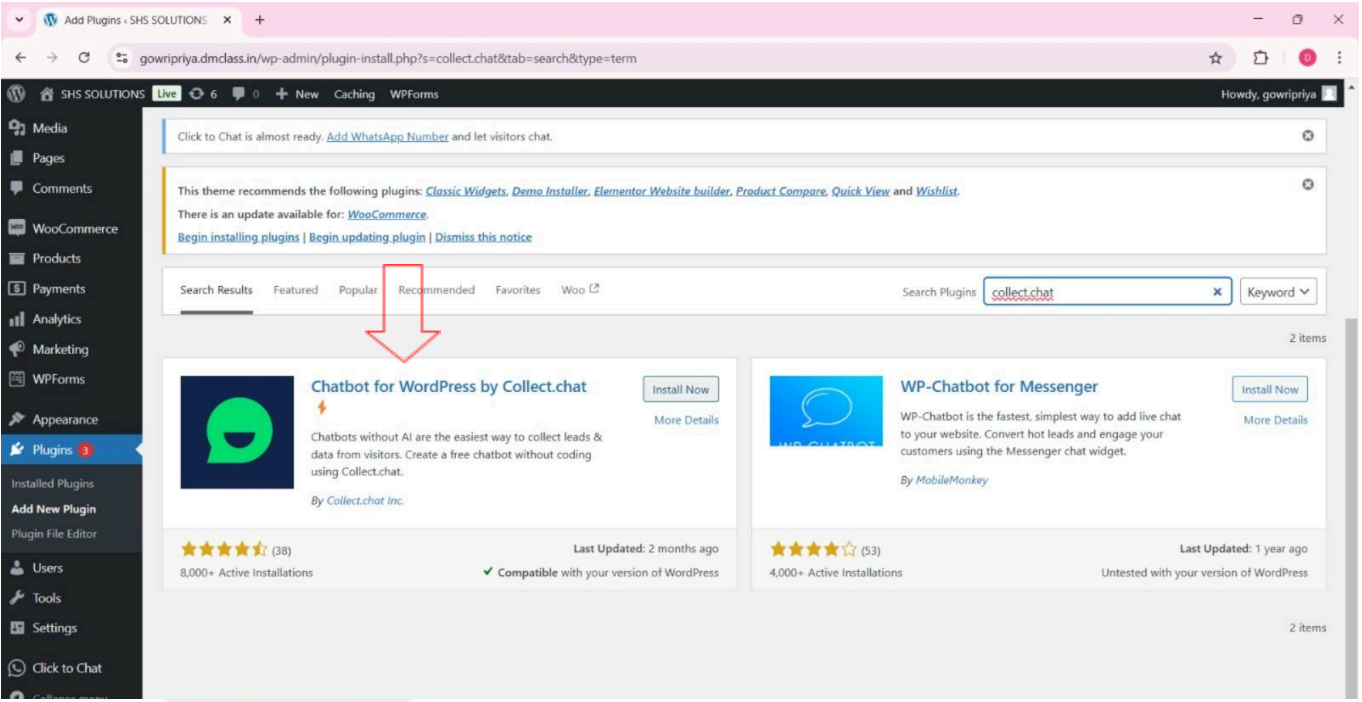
Add Plugins ‹ SHS SOLUTIONS ×
+

gowripriya.dmclass.in/wp-admin/plugin-install.php?s=collect.chat&tab=search&type=term

D

SHS SOLUTIONS Live 6 0 + New Caching WPForms
Howdy, gowripriya

Media
Pages
Comments
WooCommerce
Products
Payments
Analytics
Marketing
WPForms
Appearance
Plugins 3
Installed Plugins
Add New Plugin
Plugin File Editor
Users
Tools
Settings
Click to Chat
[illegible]

Click to Chat is almost ready. Add WhatsApp Number and let visitors chat.

This theme recommends the following plugins: Classic Widgets, Demo Installer, Elementor Website builder, Product Compare, Quick View and Wishlist.
There is an update available for: WooCommerce.
Begin installing plugins | Begin updating plugin | Dismiss this notice

Search Results Featured Popular Recommended Favorites Woo
Search Plugins collect.chat × Keyword

2 items

Chatbot for WordPress by Collect.chat
Install Now
More Details
Chatbots without AI are the easiest way to collect leads & data from visitors. Create a free chatbot without coding using Collect.chat.
By Collect.chat Inc.
(38)
8,000+ Active Installations
Last Updated: 2 months ago
Compatible with your version of WordPress

WP-Chatbot for Messenger
Install Now
More Details
WP-CHATBOT
WP-Chatbot is the fastest, simplest way to add live chat to your website. Convert hot leads and engage your customers using the Messenger chat widget.
By MobileMonkey
(53)
4,000+ Active Installations
Last Updated: 1 year ago
Untested with your version of WordPress

2 items